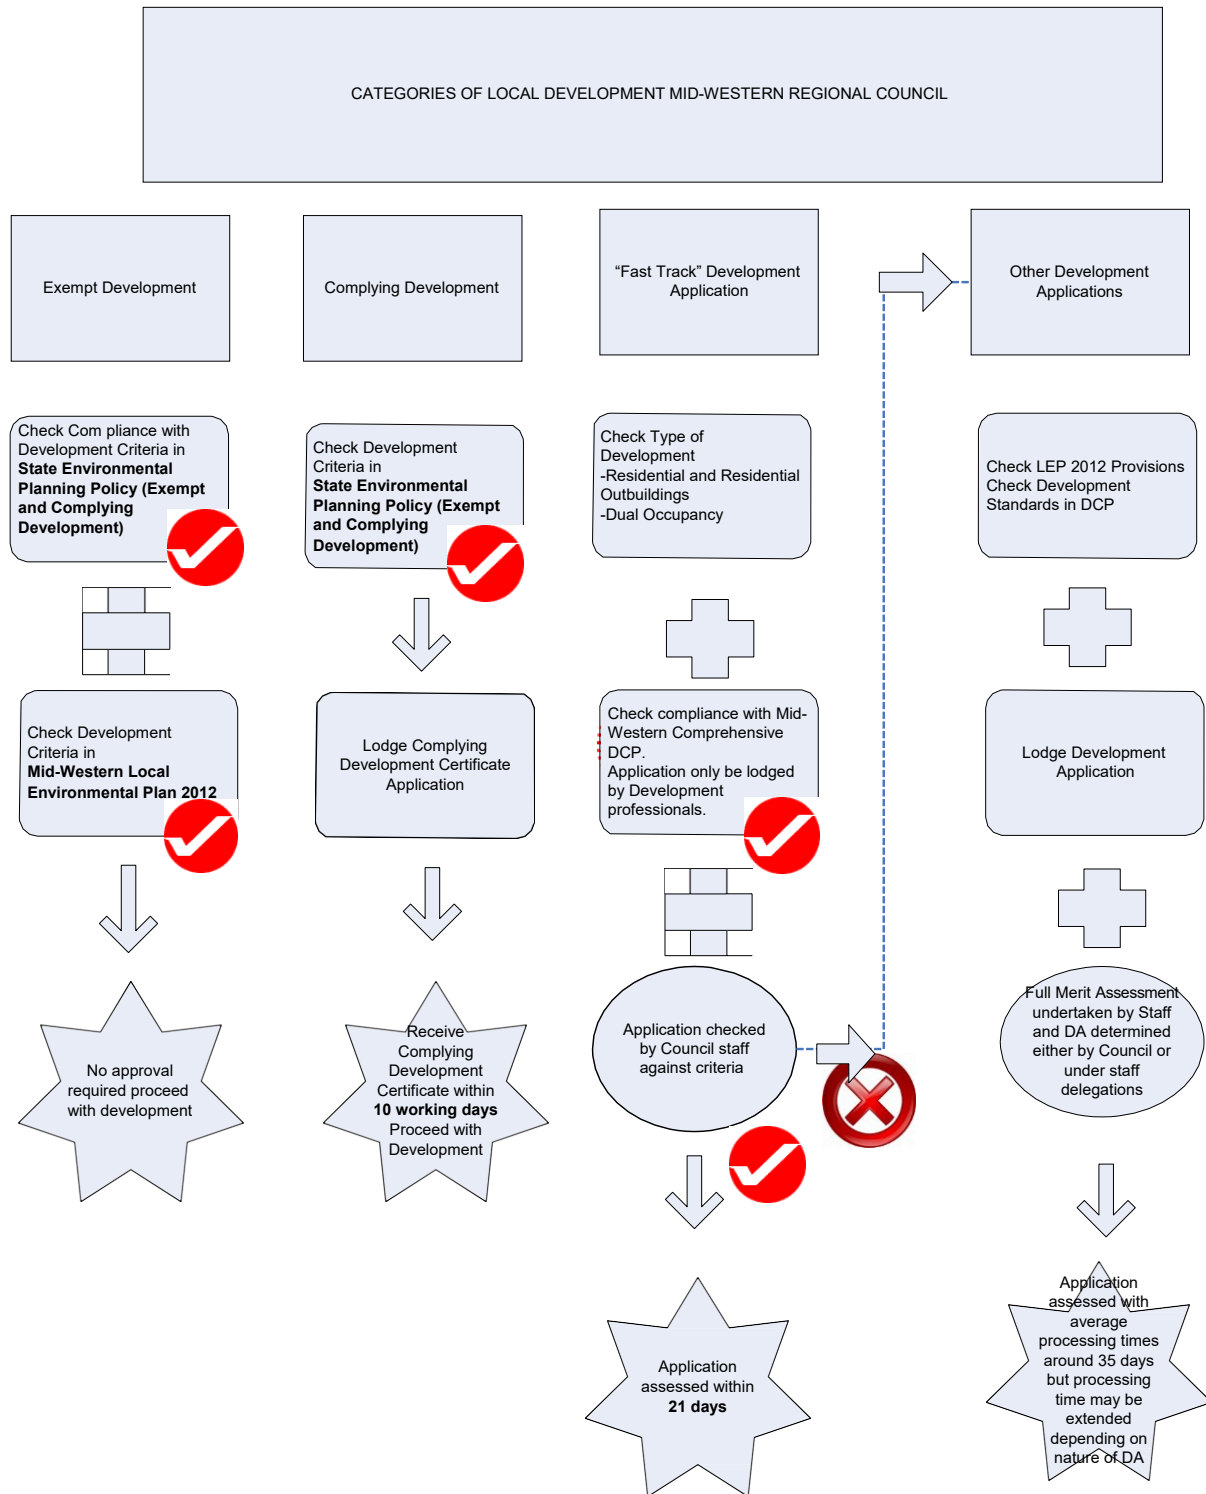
CATEGORIES OF LOCAL DEVELOPMENT MID-WESTERN REGIONAL COUNCIL

Exempt Development

Complying Development

“Fast Track” Development Application

Other Development Applications

Check Com pliance with Development Criteria in **State Environmental Planning Policy (Exempt and Complying Development)**

Check Development Criteria in **State Environmental Planning Policy (Exempt and Complying Development)**

Check Type of Development
-Residential and Residential Outbuildings
-Dual Occupancy

Check LEP 2012 Provisions Check Development Standards in DCP

Check Development Criteria in **Mid-Western Local Environmental Plan 2012**

Lodge Complying Development Certificate Application

Check compliance with Mid-Western Comprehensive DCP.
Application only be lodged by Development professionals.

Lodge Development Application

No approval required proceed with development

Receive Complying Development Certificate within **10 working days** Proceed with Development

Application checked by Council staff against criteria

Full Merit Assessment undertaken by Staff and DA determined either by Council or under staff delegations

Application assessed within **21 days**

Application assessed with average processing times around 35 days but processing time may be extended depending on nature of DA